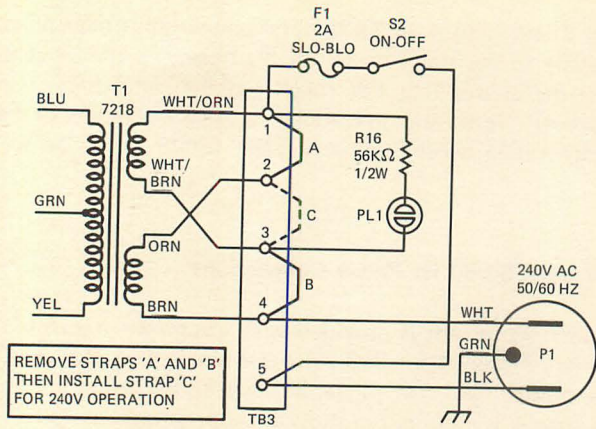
F1
2A
SLO-BLO

S2
ON-OFF

BLU

T1
7218

WHT/ORN

1

A

R16
56K$\Omega$
1/2W

WHT/
BRN

2

GRN

C

PL1

ORN

3

B

240V AC
50/60 HZ

YEL

BRN

4

WHT

GRN

P1

5

BLK

REMOVE STRAPS 'A' AND 'B'
THEN INSTALL STRAP 'C'
FOR 240V OPERATION

TB3